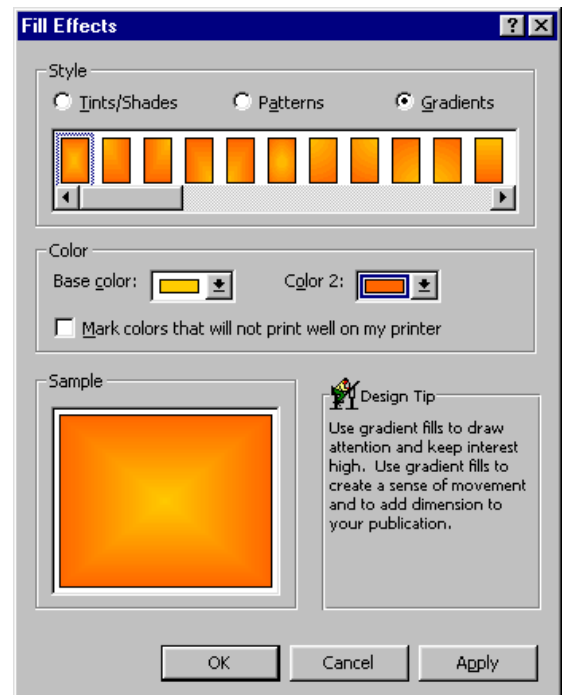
Fill Effects

?

Style

Tints/Shades

Patterns

Gradients

Color

Base color:

Color 2:

Mark colors that will not print well on my printer

Sample

Design Tip

Use gradient fills to draw attention and keep interest high. Use gradient fills to create a sense of movement and to add dimension to your publication.

OK

Cancel

Apply